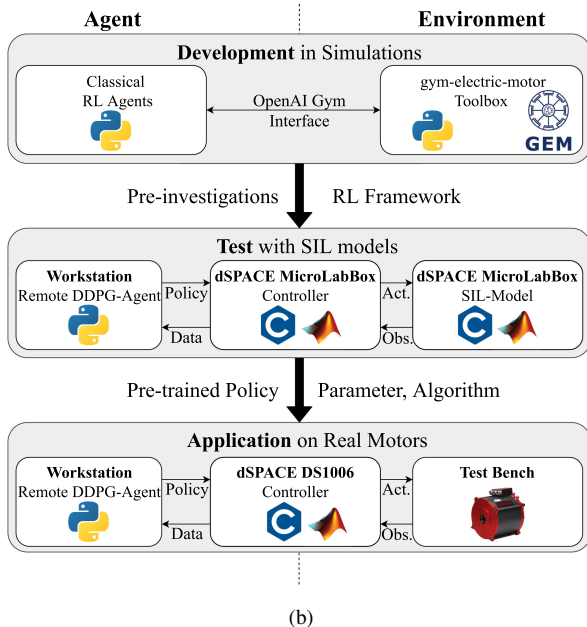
Agent

Environment

**Development** in Simulations

Classical RL Agents

OpenAI Gym Interface

gym-electric-motor Toolbox

GEM

Pre-investigations

RL Framework

**Test** with SIL models

**Workstation**
Remote DDPG-Agent

Policy

Data

**dSPACE MicroLabBox**
Controller

Act.

Obs.

**dSPACE MicroLabBox**
SIL-Model

Pre-trained Policy

Parameter, Algorithm

**Application** on Real Motors

**Workstation**
Remote DDPG-Agent

Policy

Data

**dSPACE DS1006**
Controller

Act.

Obs.

**Test Bench**

(b)